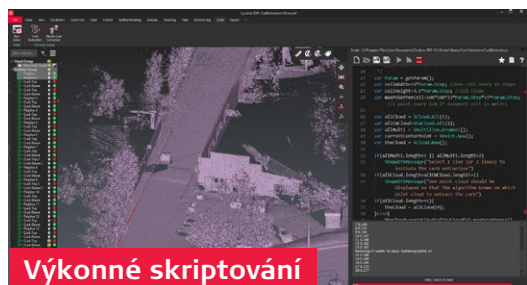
Výkonné skriptování

var forms = getParam();
var cellWidth = Param.step; //one cell every 1m steps
var cellHeight = 0.5 * Param.step; //2x10 steps
maxGetMessage("Interpolation Param.step: " + Param.step);

var allCloud = SCloud.All();
var allCurves = SCloud.All();
var allMulti = SMultiline.All();
var currentCurveModel = SModel.New();
var theCloud = SCloud.New();

if(allMulti.length == 0 || allMulti.length > 1)
ShowMessage("Select 1 line (or 1 lines) to initiate the curb extraction");
if(allCloud.length == 0 || allCloud.length > 1)
ShowMessage("select one cloud. It should be displayed so that the algorithm knows on which point cloud to extract the curb");
if(allCloud.length == 1)
theCloud = allCloud[0];
}else{